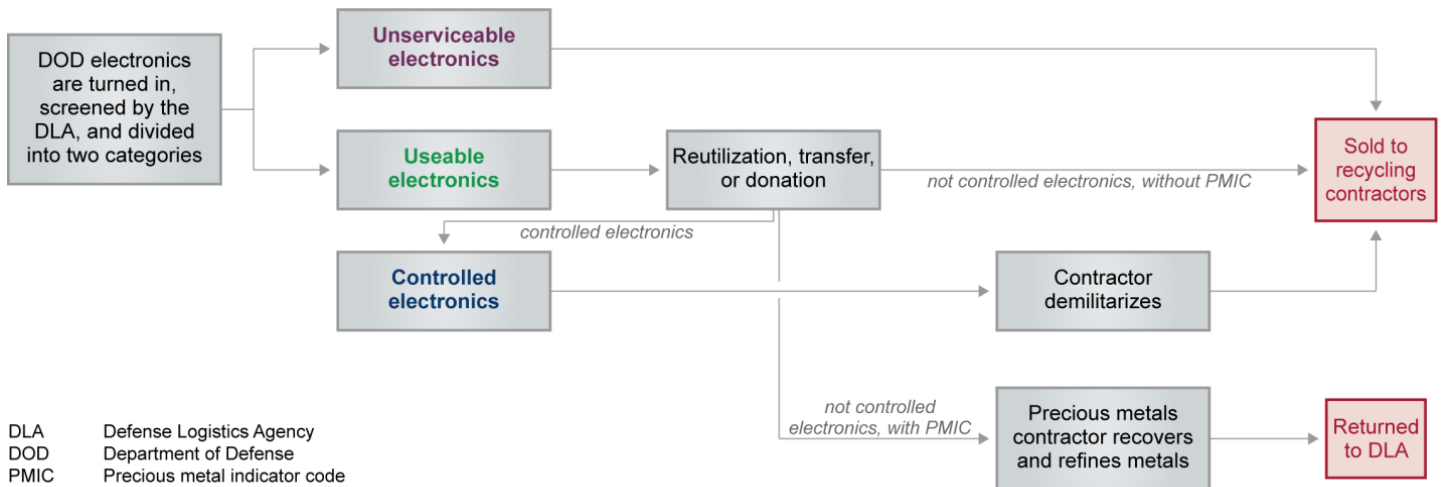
DOD electronics are turned in, screened by the DLA, and divided into two categories

Unserviceable electronics

Useable electronics

Reutilization, transfer, or donation

not controlled electronics, without PMIC

Sold to recycling contractors

controlled electronics

Controlled electronics

Contractor demilitarizes

not controlled electronics, with PMIC

Precious metals contractor recovers and refines metals

Returned to DLA

DLA Defense Logistics Agency
DOD Department of Defense
PMIC Precious metal indicator code